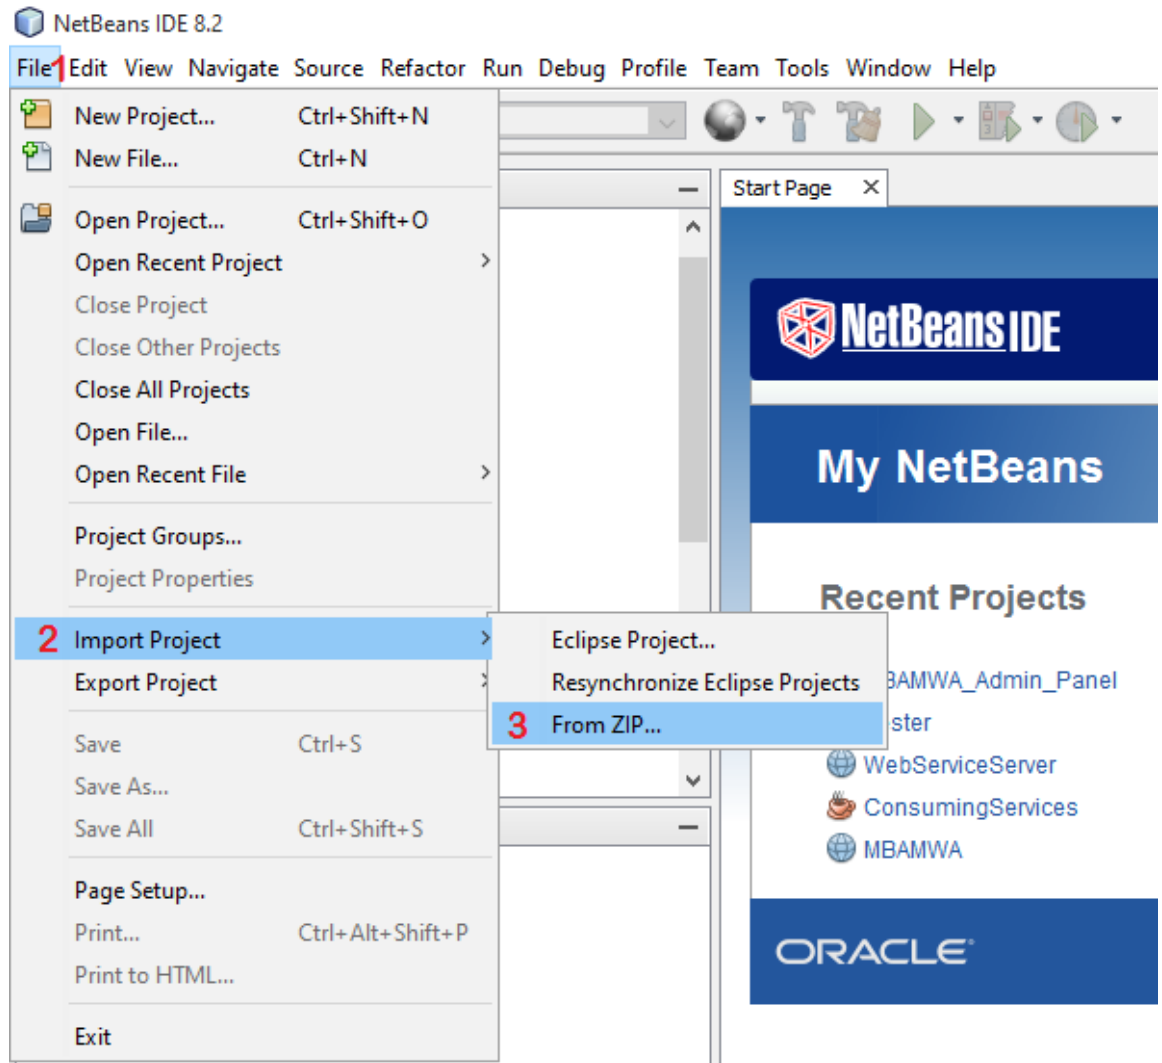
NetBeans IDE 8.2

File 1 Edit View Navigate Source Refactor Run Debug Profile Team Tools Window Help

New Project... Ctrl+Shift+N
New File... Ctrl+N
Open Project... Ctrl+Shift+O
Open Recent Project
Close Project
Close Other Projects
Close All Projects
Open File...
Open Recent File
Project Groups...
Project Properties
2 Import Project
Export Project
Save Ctrl+S
Save As...
Save All Ctrl+Shift+S
Page Setup...
Print... Ctrl+Alt+Shift+P
Print to HTML...
Exit

Eclipse Project...
Resynchronize Eclipse Projects
3 From ZIP...

Start Page

NetBeans IDE

My NetBeans

Recent Projects

BAMWA_Admin_Panel
ster
WebServiceServer
ConsumingServices
MBAMWA

ORACLE